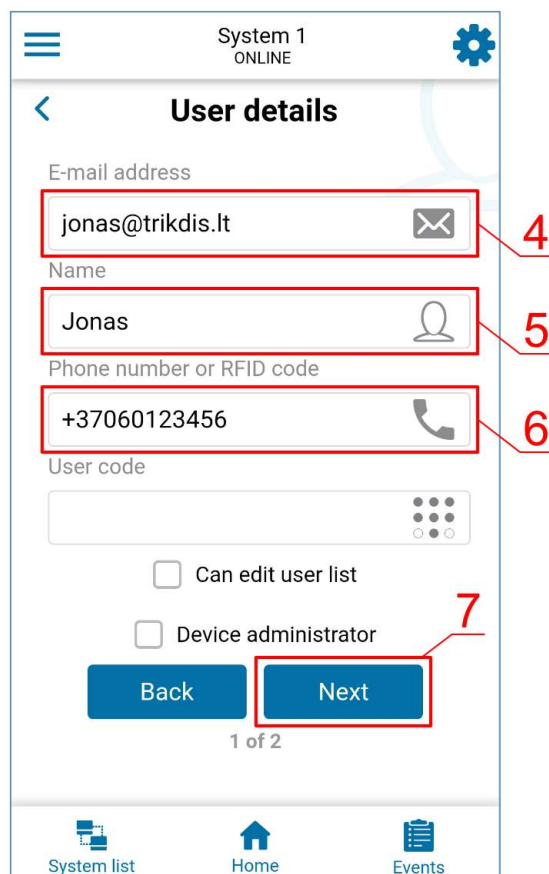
System 1
ONLINE

User details

E-mail address
jonas@trikdis.lt
4
Name
Jonas
5
Phone number or RFID code
+37060123456
6
User code

Can edit user list

Device administrator
7
Back
Next
1 of 2

System list
Home
Events